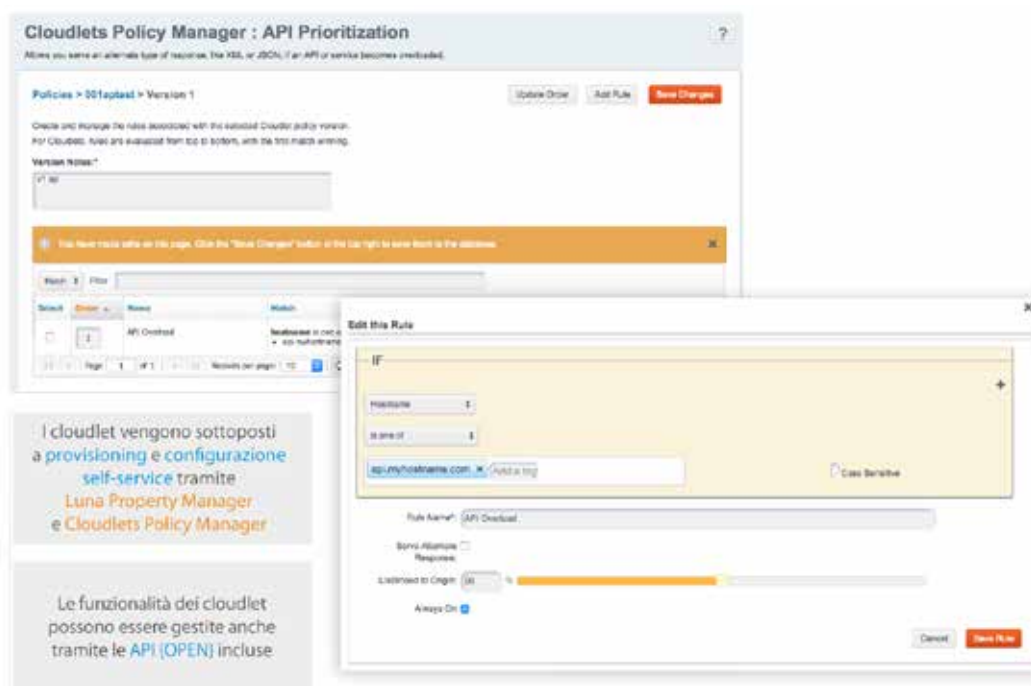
Cloudlets Policy Manager : API Prioritization

?

Allows you serve an alternate type of response, like XML or JSON, if an API or service becomes overloaded.

Policies > 001aptest > Version 1

Update Order

Add Rule

Save Changes

Create and manage the rules associated with the selected Cloudlet policy version.
For Cloudlets, rules are evaluated from top to bottom, with the first match winning.

Version Notes:*

v1 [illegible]

You have made edits on this page. Click the "Save Changes" button in the top right to save them to the database.

Match Filter

| Select | Order | Name | Match |
|---|---|---|---|
| | 1 | API Overload | hostname is one of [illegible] |

Page 1 of 1 Records per page 10

Edit this Rule

IF

Hostname

is one of

api.myhostname.com × Add a tag

Case Sensitive

Rule Name*: API Overload

Serve Alternate Response:

Liminted to Origin: 50 %

Always On

Cancel

Save Rule

I cloudlet vengono sottoposti a provisioning e configurazione self-service tramite Luna Property Manager e Cloudlets Policy Manager

Le funzionalità dei cloudlet possono essere gestite anche tramite le API {OPEN} incluse